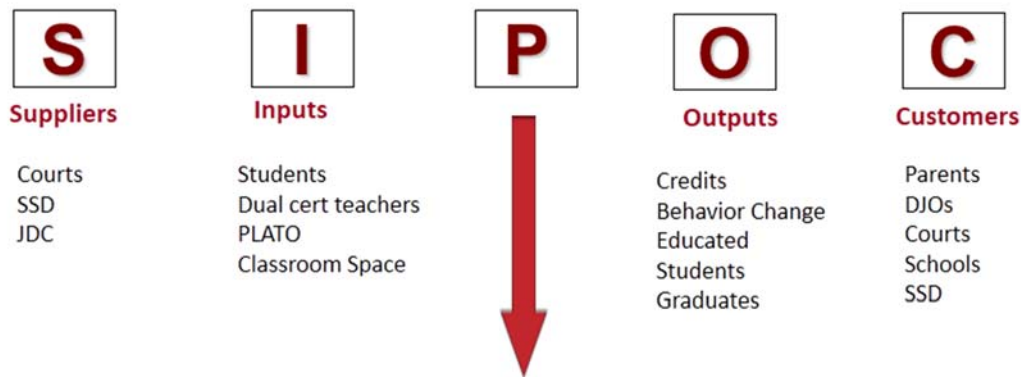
S

Suppliers

Courts
SSD
JDC

I

Inputs

Students
Dual cert teachers
PLATO
Classroom Space

P

O

Outputs

Credits
Behavior Change
Educated
Students
Graduates

C

Customers

Parents
DJOs
Courts
Schools
SSD